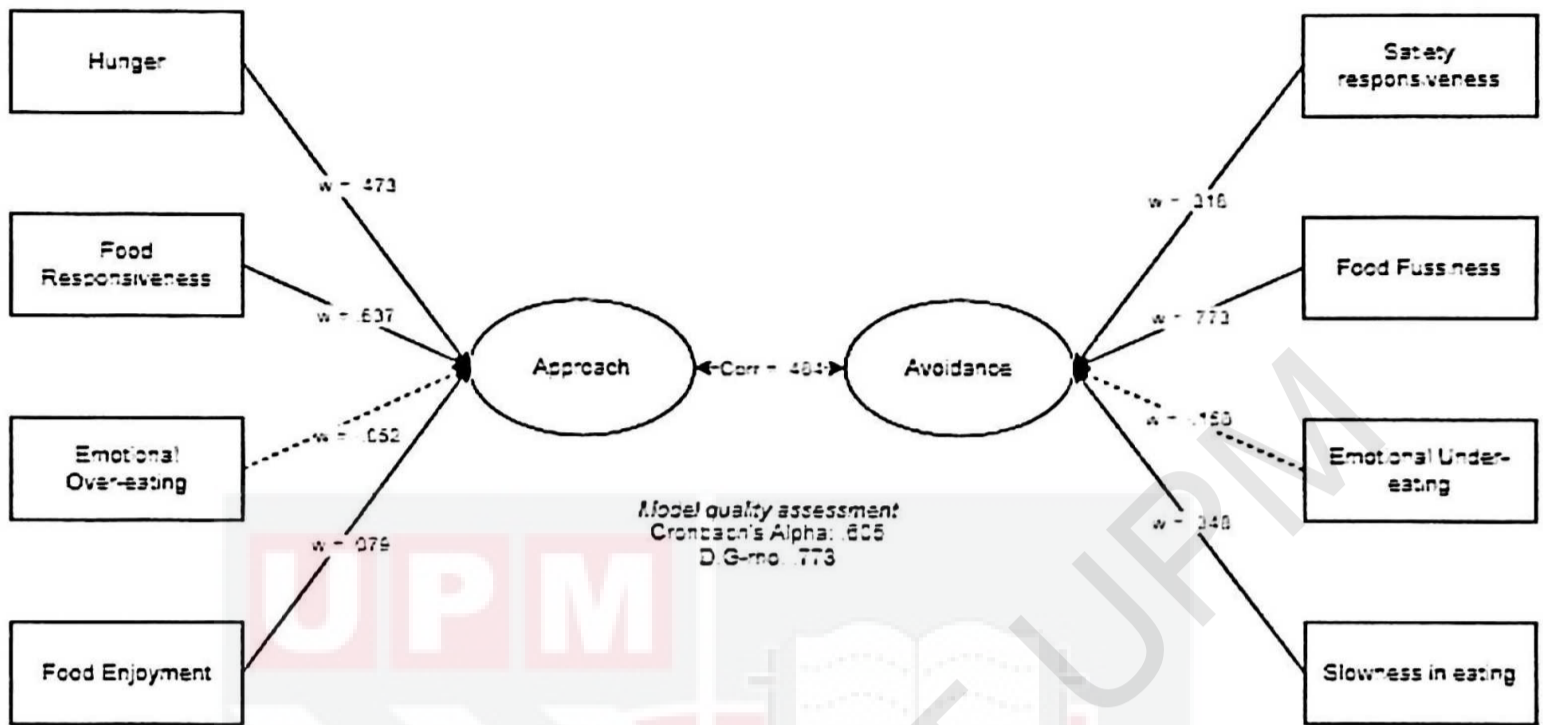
Hunger

w = .473

Food Responsiveness

w = .637

Emotional Over-eating

w = .052

Food Enjoyment

w = .079

Approach

Corr = .484

Avoidance

Satiety responsiveness

w = .316

Food Fussiness

w = .773

Emotional Under-eating

w = .150

Slowness in eating

w = .348

*Model quality assessment*
Cronbach's Alpha: .605
D.G-rho: .773

UPM

UPM